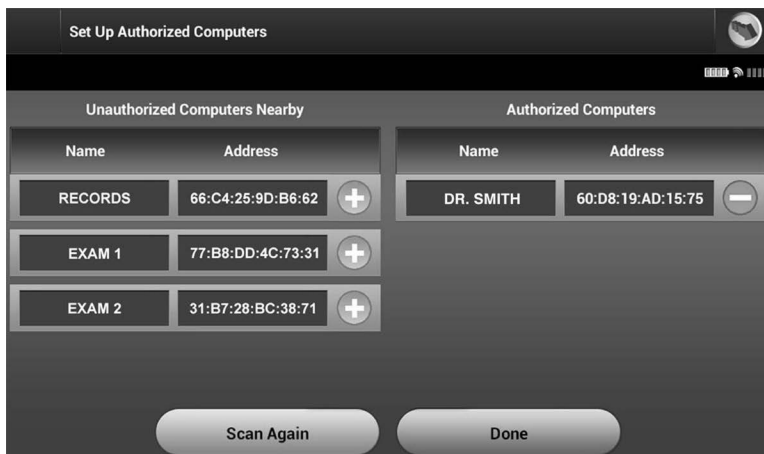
Set Up Authorized Computers

Unauthorized Computers Nearby

| Name | Address |
|---|---|
| RECORDS | 66:C4:25:9D:B6:62 |
| EXAM 1 | 77:B8:DD:4C:73:31 |
| EXAM 2 | 31:B7:28:BC:38:71 |

Authorized Computers

| Name | Address |
|---|---|
| DR. SMITH | 60:D8:19:AD:15:75 |

Scan Again

Done